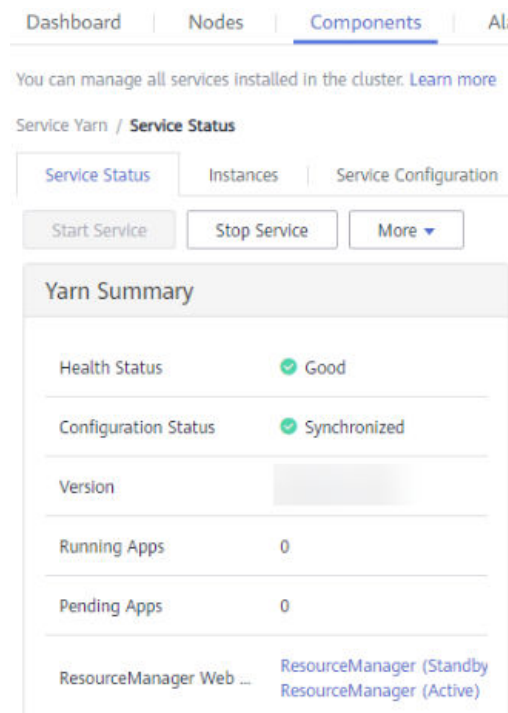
Dashboard | Nodes | Components | Al

You can manage all services installed in the cluster. Learn more

Service Yarn / Service Status

Service Status | Instances | Service Configuration

Start Service | Stop Service | More ▾

Yarn Summary

| | |
|---|---|
| Health Status | Good |
| Configuration Status | Synchronized |
| Version | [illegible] |
| Running Apps | 0 |
| Pending Apps | 0 |
| ResourceManager Web ... | ResourceManager (Standby<br>ResourceManager (Active) |